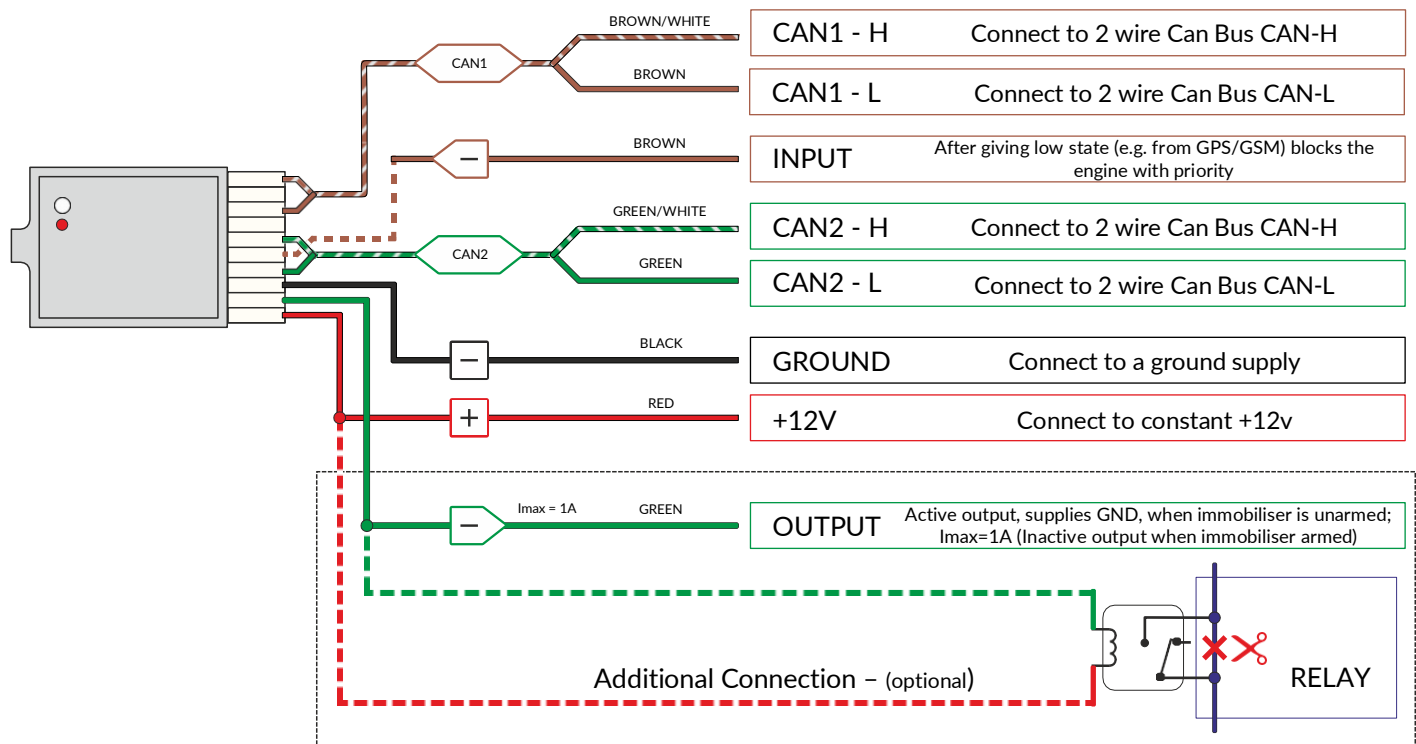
CAN1

BROWN/WHITE

BROWN

CAN1 - H Connect to 2 wire Can Bus CAN-H

CAN1 - L Connect to 2 wire Can Bus CAN-L

BROWN

−

INPUT After giving low state (e.g. from GPS/GSM) blocks the engine with priority

CAN2

GREEN/WHITE

GREEN

CAN2 - H Connect to 2 wire Can Bus CAN-H

CAN2 - L Connect to 2 wire Can Bus CAN-L

BLACK

−

GROUND Connect to a ground supply

RED

+

+12V Connect to constant +12v

Imax = 1A

GREEN

−

OUTPUT Active output, supplies GND, when immobiliser is unarmed; Imax=1A (Inactive output when immobiliser armed)

Additional Connection – (optional)

RELAY